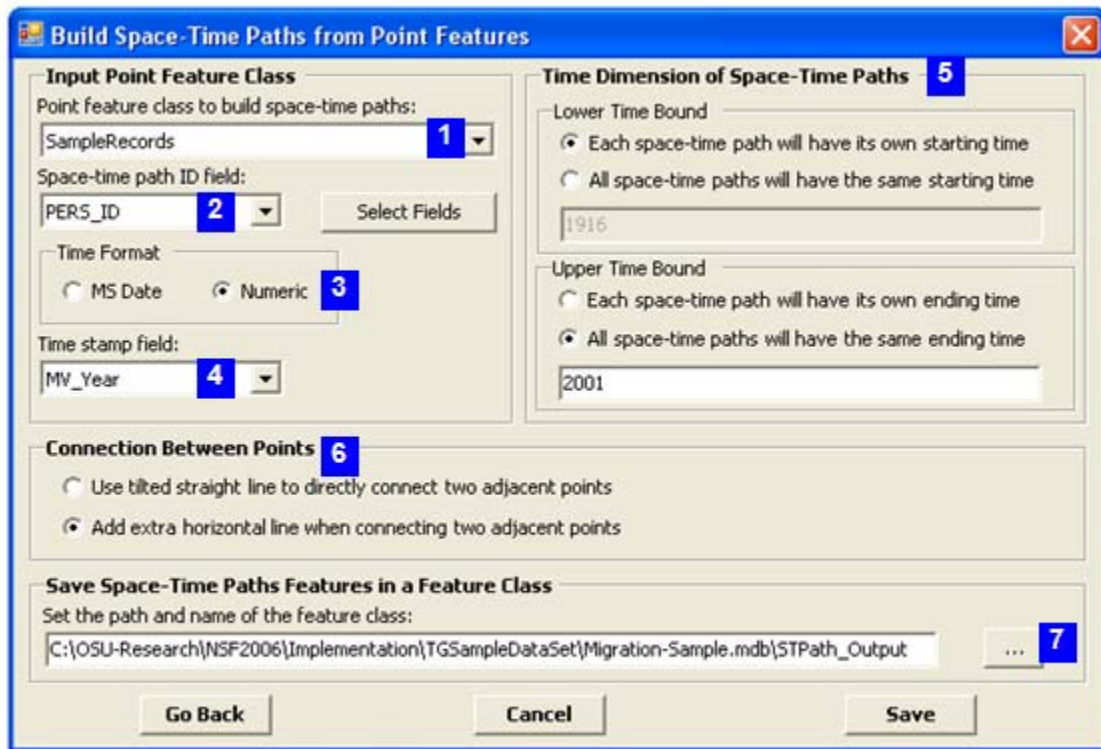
Build Space-Time Paths from Point Features

Input Point Feature Class
Point feature class to build space-time paths:
SampleRecords
1
Space-time path ID field:
PERS_ID
2
Select Fields
Time Format
MS Date
Numeric
3
Time stamp field:
MV_Year
4

Time Dimension of Space-Time Paths
5
Lower Time Bound
Each space-time path will have its own starting time
All space-time paths will have the same starting time
1916
Upper Time Bound
Each space-time path will have its own ending time
All space-time paths will have the same ending time
2001

Connection Between Points
6
Use tilted straight line to directly connect two adjacent points
Add extra horizontal line when connecting two adjacent points

Save Space-Time Paths Features in a Feature Class
Set the path and name of the feature class:
C:\OSU-Research\NSF2006\Implementation\TGSampleDataSet\Migration-Sample.mdb\STPath_Output
...
7

Go Back
Cancel
Save